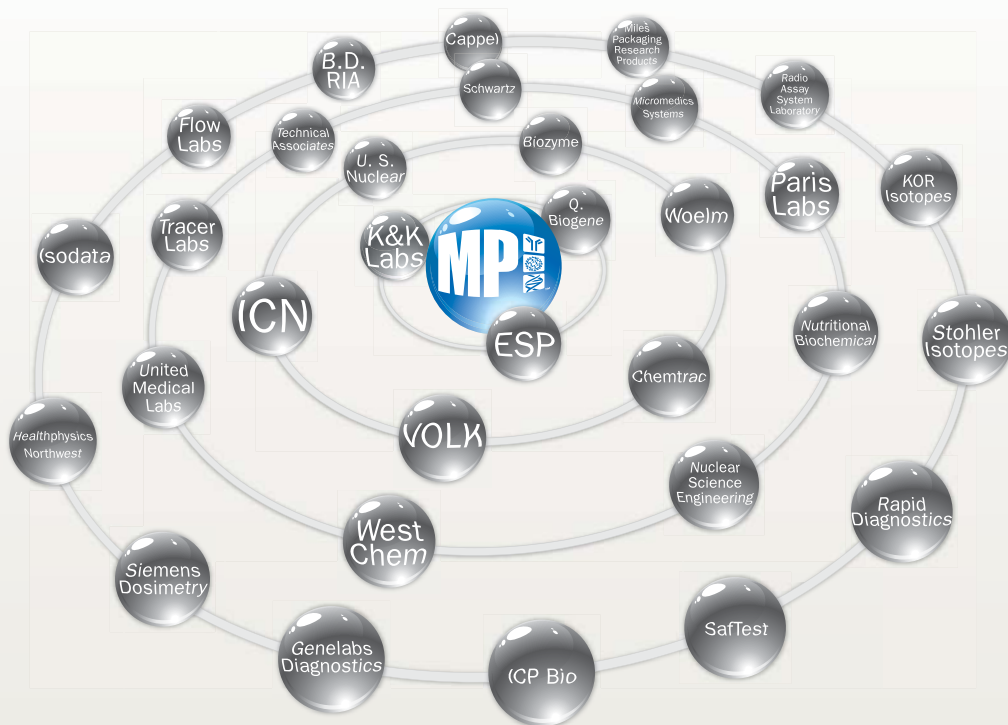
Cappel

Miles Packaging Research Products

B.D. RIA

Schwartz

Micromedics Systems

Radio Assay System Laboratory

Flow Labs

Technical Associates

Biozyme

U. S. Nuclear

Paris Labs

KOR Isotopes

Tracer Labs

Q. Biogene

Woelm

Isodata

K&K Labs

MP

ICN

ESP

Nutritional Biochemical

Stohler Isotopes

United Medical Labs

Chemtrac

Healthphysics Northwest

VOLK

Nuclear Science Engineering

Rapid Diagnostics

West Chem

Siemens Dosimetry

SafTest

Genelabs Diagnostics

ICP Bio